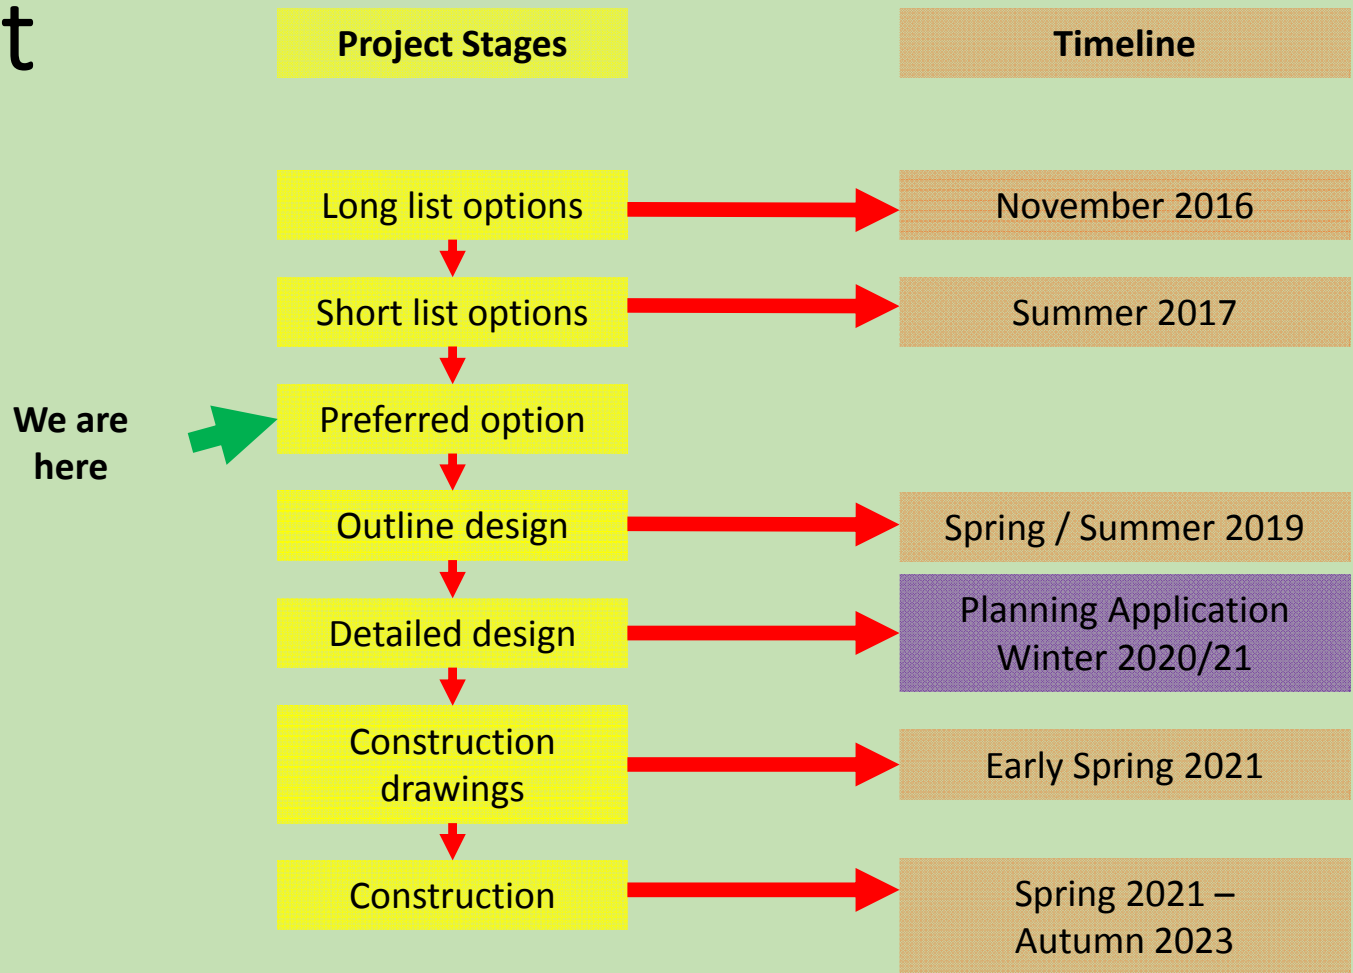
t

Project Stages

Timeline

Long list options

November 2016

Short list options

Summer 2017

We are here

Preferred option

Outline design

Spring / Summer 2019

Detailed design

Planning Application Winter 2020/21

Construction drawings

Early Spring 2021

Construction

Spring 2021 – Autumn 2023